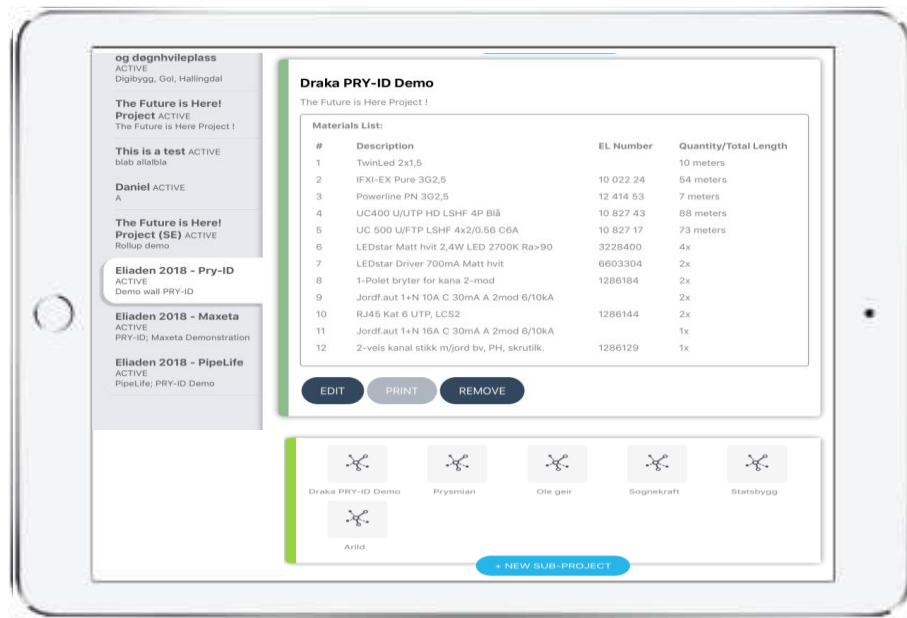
og døgnhvileplass
ACTIVE
Digibygg, Gol, Hallingdal

The Future is Here! Project ACTIVE
The Future is Here Project !

This is a test ACTIVE
blab allalbla

Daniel ACTIVE
A

The Future is Here! Project (SE) ACTIVE
Rollup demo

Eliaden 2018 - Pry-ID
ACTIVE
Demo wall PRY-ID

Eliaden 2018 - Maxeta
ACTIVE
PRY-ID; Maxeta Demonstration

Eliaden 2018 - PipeLife
ACTIVE
PipeLife; PRY-ID Demo

Draka PRY-ID Demo

The Future is Here Project !

Materials List:

| # | Description | EL Number | Quantity/Total Length |
|---|---|---|---|
| 1 | TwinLed 2x1,5 | | 10 meters |
| 2 | IFXI-EX Pure 3G2,5 | 10 022 24 | 54 meters |
| 3 | Powerline PN 3G2,5 | 12 414 53 | 7 meters |
| 4 | UC400 U/UTP HD LSHF 4P Blå | 10 827 43 | 88 meters |
| 5 | UC 500 U/FTP LSHF 4x2/0.56 C6A | 10 827 17 | 73 meters |
| 6 | LEDstar Matt hvit 2,4W LED 2700K Ra>90 | 3228400 | 4x |
| 7 | LEDstar Driver 700mA Matt hvit | 6603304 | 2x |
| 8 | 1-Polet bryter for kana 2-mod | 1286184 | 2x |
| 9 | Jordf.aut 1+N 10A C 30mA A 2mod 6/10kA | | 2x |
| 10 | RJ45 Kat 6 UTP, LCS2 | 1286144 | 2x |
| 11 | Jordf.aut 1+N 16A C 30mA A 2mod 6/10kA | | 1x |
| 12 | 2-veis kanal stikk m/jord bv, PH, skrutilk. | 1286129 | 1x |

EDIT PRINT REMOVE

Draka PRY-ID Demo
Prysmian
Ole geir
Sognekraft
Statsbygg
Arild

+ NEW SUB-PROJECT